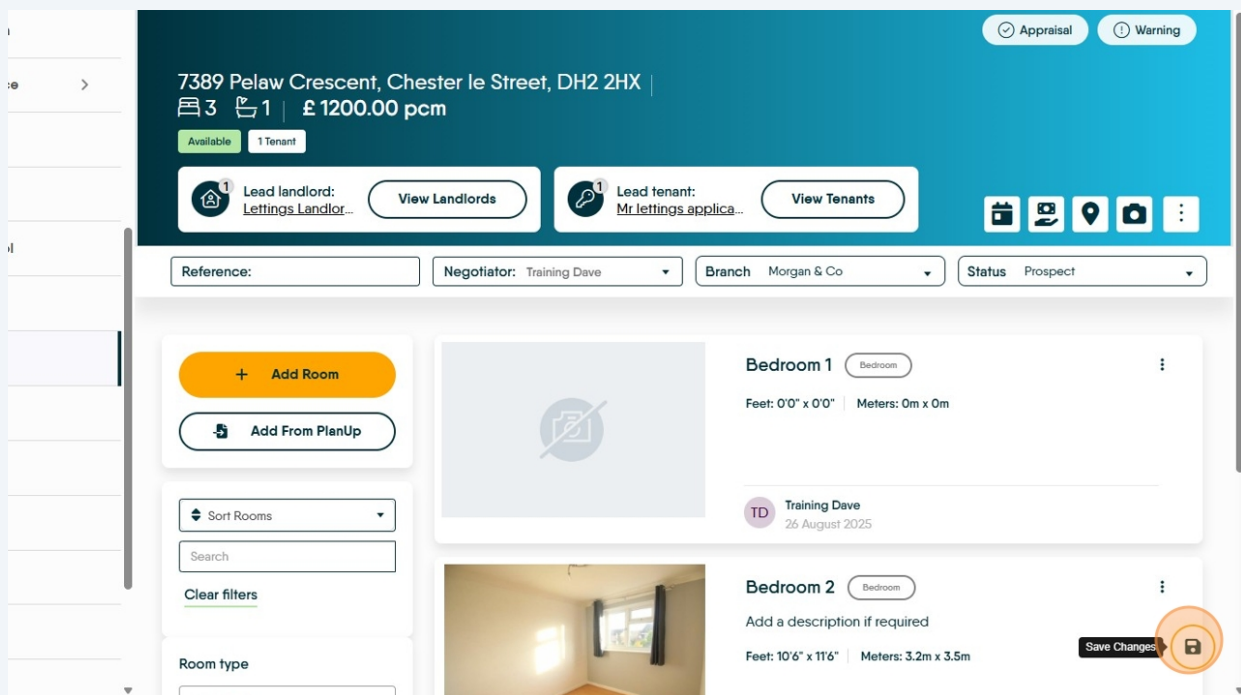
Appraisal
Warning

7389 Pelaw Crescent, Chester le Street, DH2 2HX
3 1 £ 1200.00 pcm
Available
1 Tenant

1 Lead landlord: Lettings Landlor...
View Landlords
1 Lead tenant: Mr lettings applica...
View Tenants

Reference:
Negotiator: Training Dave
Branch Morgan & Co
Status Prospect

+ Add Room
Add From PlanUp

Sort Rooms
Search
Clear filters

Room type

Bedroom 1 Bedroom
Feet: 0'0" x 0'0" Meters: 0m x 0m
TD Training Dave
26 August 2025

Bedroom 2 Bedroom
Add a description if required
Feet: 10'6" x 11'6" Meters: 3.2m x 3.5m

Save Changes